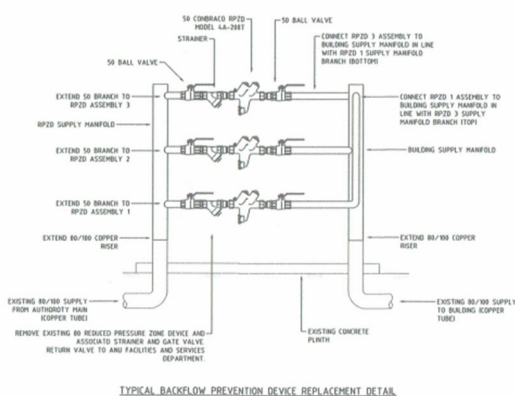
50 CONBRACO RPZD MODEL 4A-208T

50 BALL VALVE

STRAINER

50 BALL VALVE

CONNECT RPZD 3 ASSEMBLY TO BUILDING SUPPLY MANIFOLD IN LINE WITH RPZD 1 SUPPLY MANIFOLD BRANCH (BOTTOM)

EXTEND 50 BRANCH TO RPZD ASSEMBLY 3

CONNECT RPZD 1 ASSEMBLY TO BUILDING SUPPLY MANIFOLD IN LINE WITH RPZD 3 SUPPLY MANIFOLD BRANCH (TOP)

RPZD SUPPLY MANIFOLD

EXTEND 50 BRANCH TO RPZD ASSEMBLY 2

BUILDING SUPPLY MANIFOLD

EXTEND 50 BRANCH TO RPZD ASSEMBLY 1

EXTEND 80/100 COPPER RISER

EXTEND 80/100 COPPER RISER

EXISTING 80/100 SUPPLY FROM AUTHORITY MAIN (COPPER TUBE)

EXISTING 80/100 SUPPLY TO BUILDING (COPPER TUBE)

REMOVE EXISTING 80 REDUCED PRESSURE ZONE DEVICE AND ASSOCIATO STRAINER AND GATE VALVE. RETURN VALVE TO ANU FACILITIES AND SERVICES DEPARTMENT.

EXISTING CONCRETE PLINTH

TYPICAL BACKFLOW PREVENTION DEVICE REPLACEMENT DETAIL